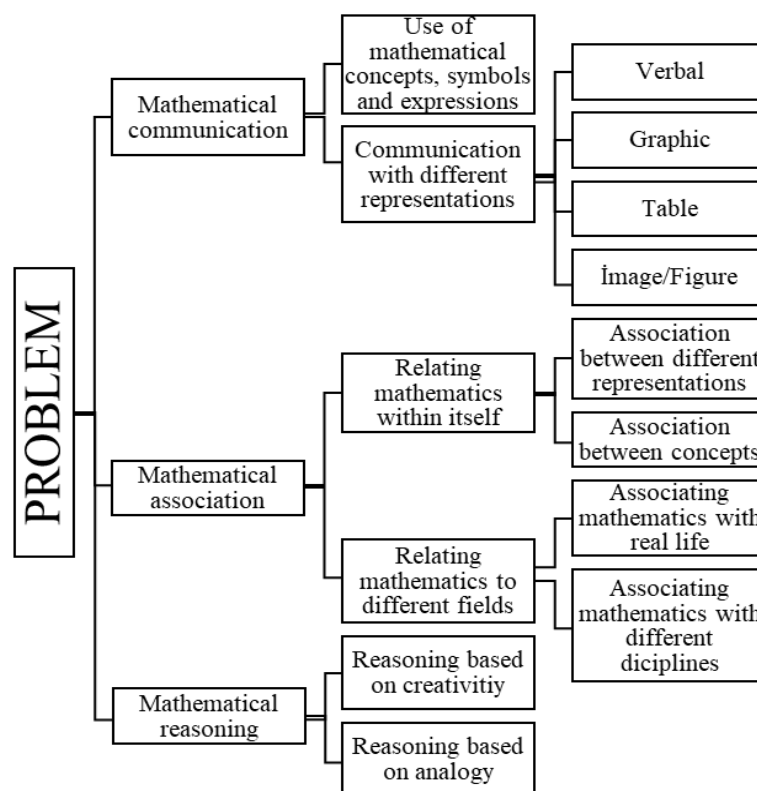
PROBLEM

Mathematical communication

Use of mathematical concepts, symbols and expressions

Communication with different representations

Verbal

Graphic

Table

İmage/Figure

Mathematical association

Relating mathematics within itself

Association between different representations

Association between concepts

Relating mathematics to different fields

Associating mathematics with real life

Associating mathematics with different diciplines

Mathematical reasoning

Reasoning based on creativitiy

Reasoning based on analogy